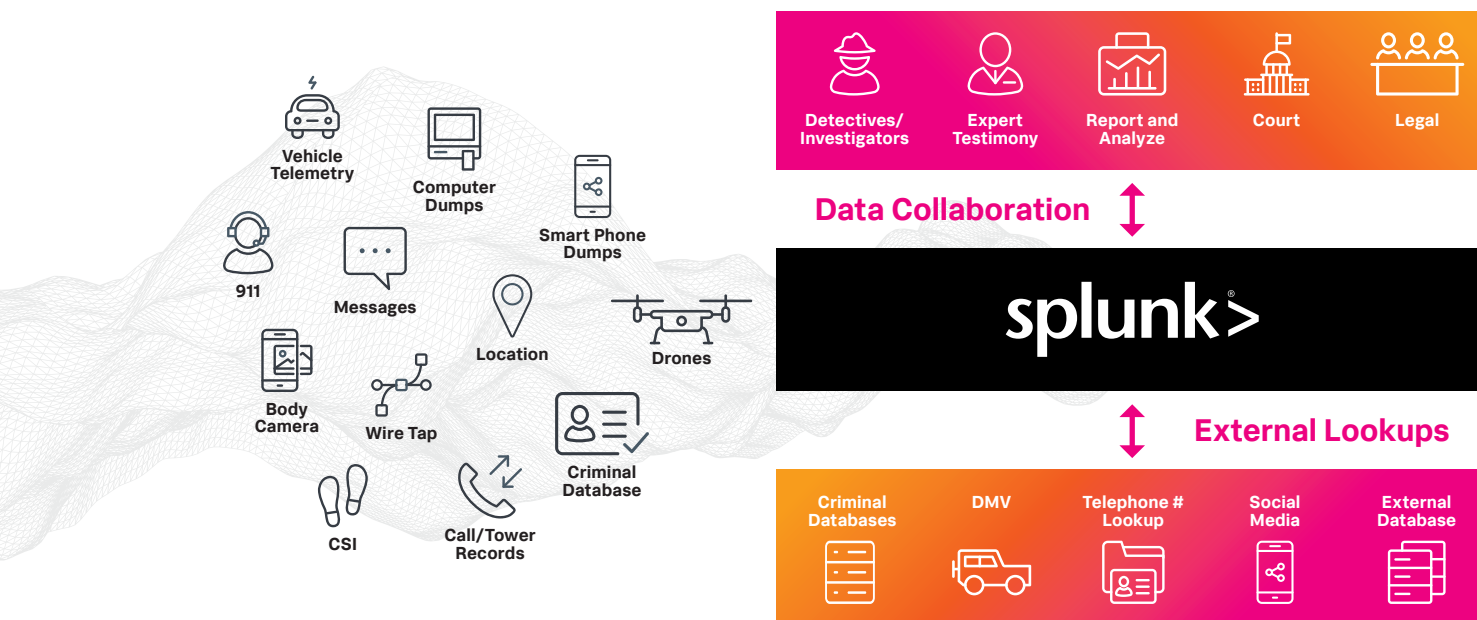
Vehicle Telemetry

Computer Dumps

Smart Phone Dumps

911

Messages

Location

Drones

Body Camera

Wire Tap

Criminal Database

CSI

Call/Tower Records

Detectives/ Investigators

Expert Testimony

Report and Analyze

Court

Legal

Data Collaboration

splunk>®

External Lookups

Criminal Databases

DMV

Telephone # Lookup

Social Media

External Database